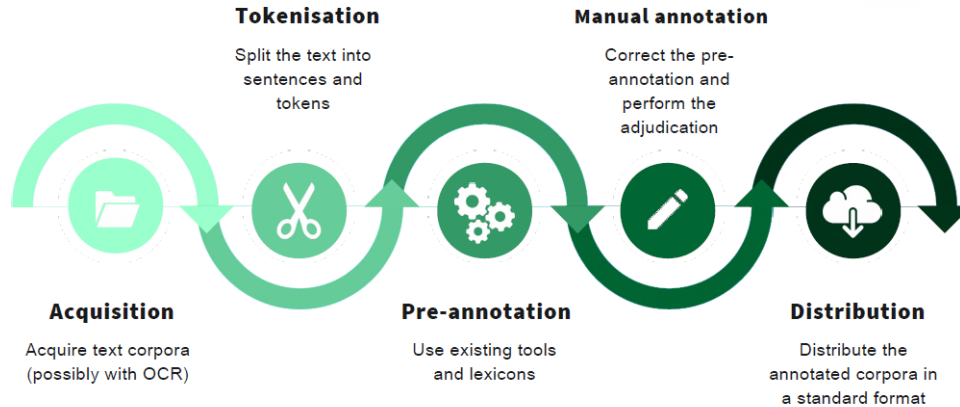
Tokenisation

Split the text into sentences and tokens

Manual annotation

Correct the pre-annotation and perform the adjudication

Acquisition

Acquire text corpora (possibly with OCR)

Pre-annotation

Use existing tools and lexicons

Distribution

Distribute the annotated corpora in a standard format